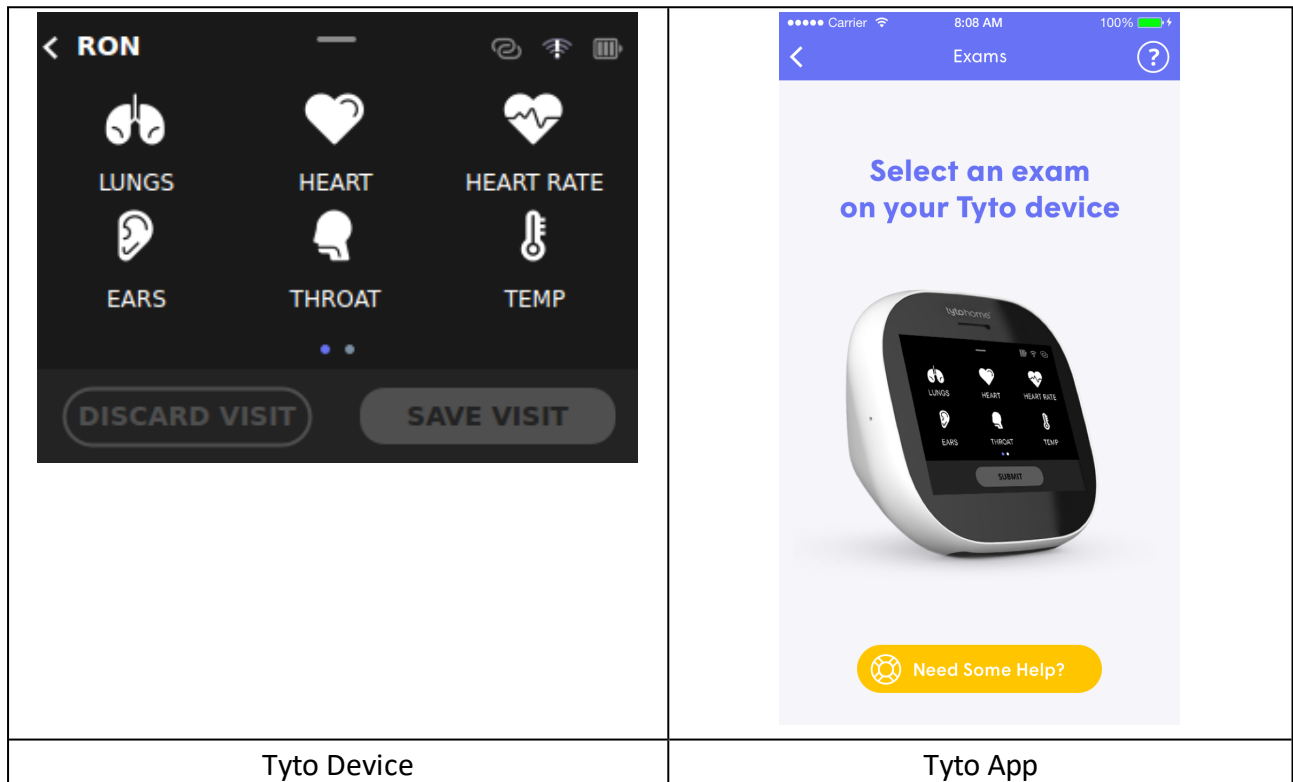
| RON LUNGS HEART HEART RATE EARS THROAT TEMP DISCARD VISIT SAVE VISIT | ●●●●● Carrier 8:08 AM 100% Exams ? Select an exam on your Tyto device tytohome LUNGS HEART HEART RATE EARS THROAT TEMP SUBMIT Need Some Help? |
|---|---|
| Tyto Device | Tyto App |